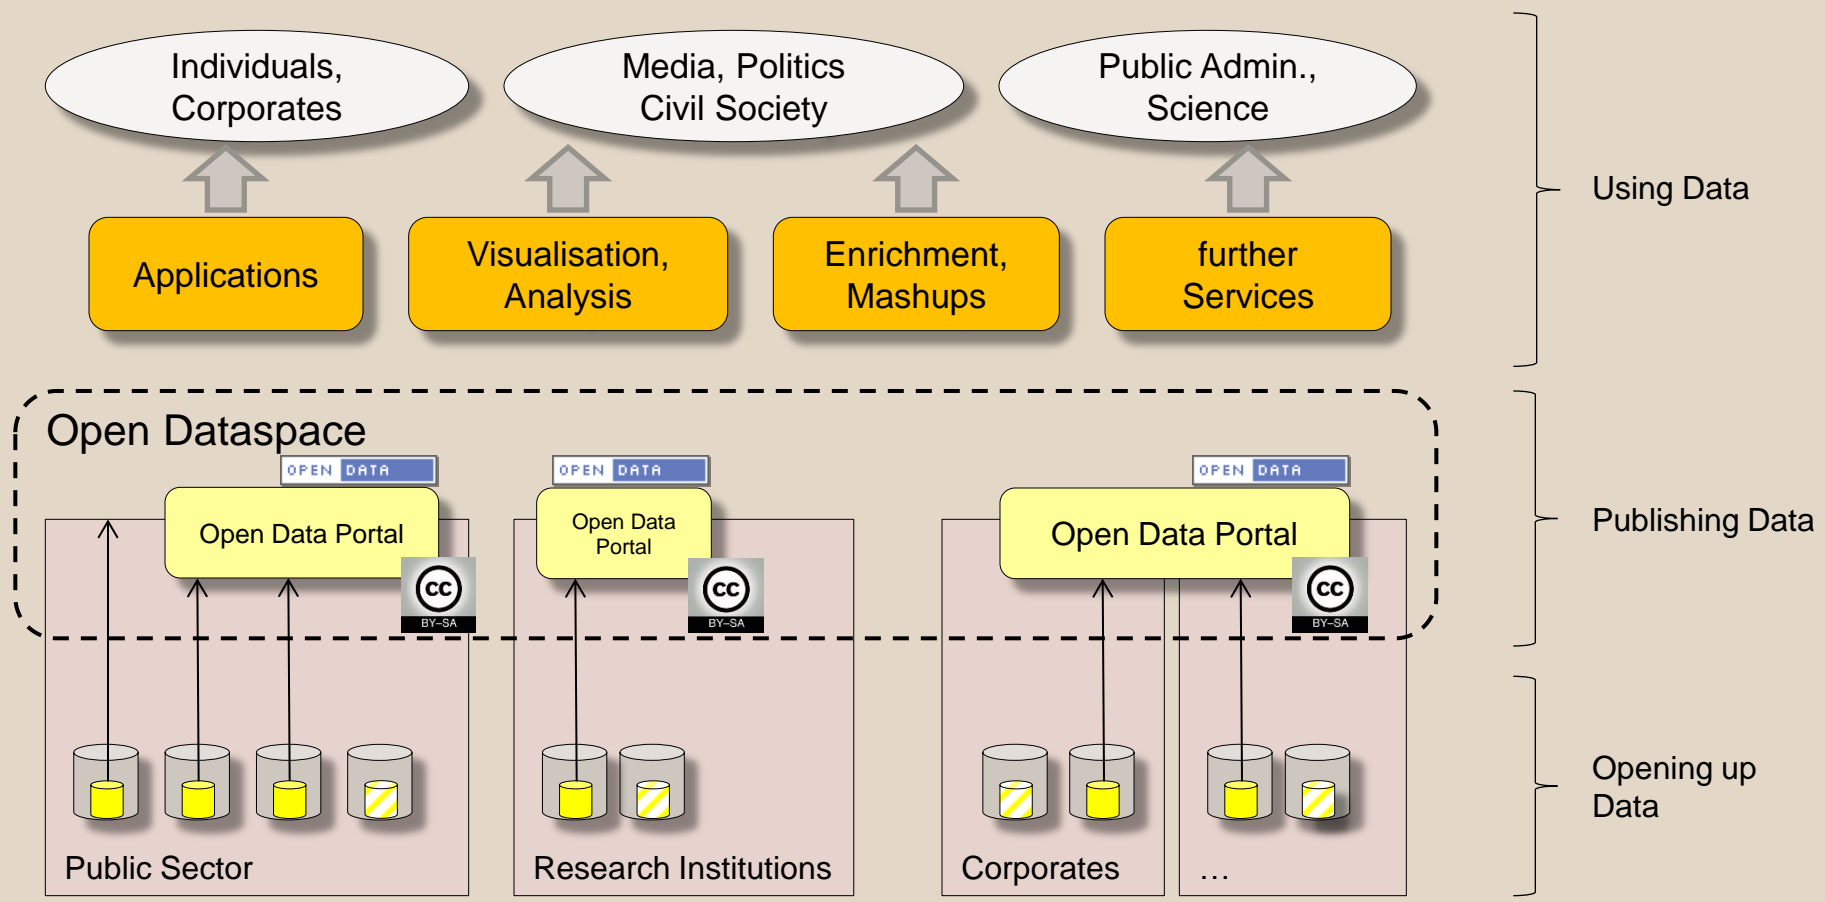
Individuals, Corporates

Media, Politics Civil Society

Public Admin., Science

Applications

Visualisation, Analysis

Enrichment, Mashups

further Services

Using Data

Open Dataspace

OPEN DATA

Open Data Portal

cc BY-SA

OPEN DATA

Open Data Portal

cc BY-SA

OPEN DATA

Open Data Portal

cc BY-SA

Publishing Data

Opening up Data

Public Sector

Research Institutions

Corporates

…